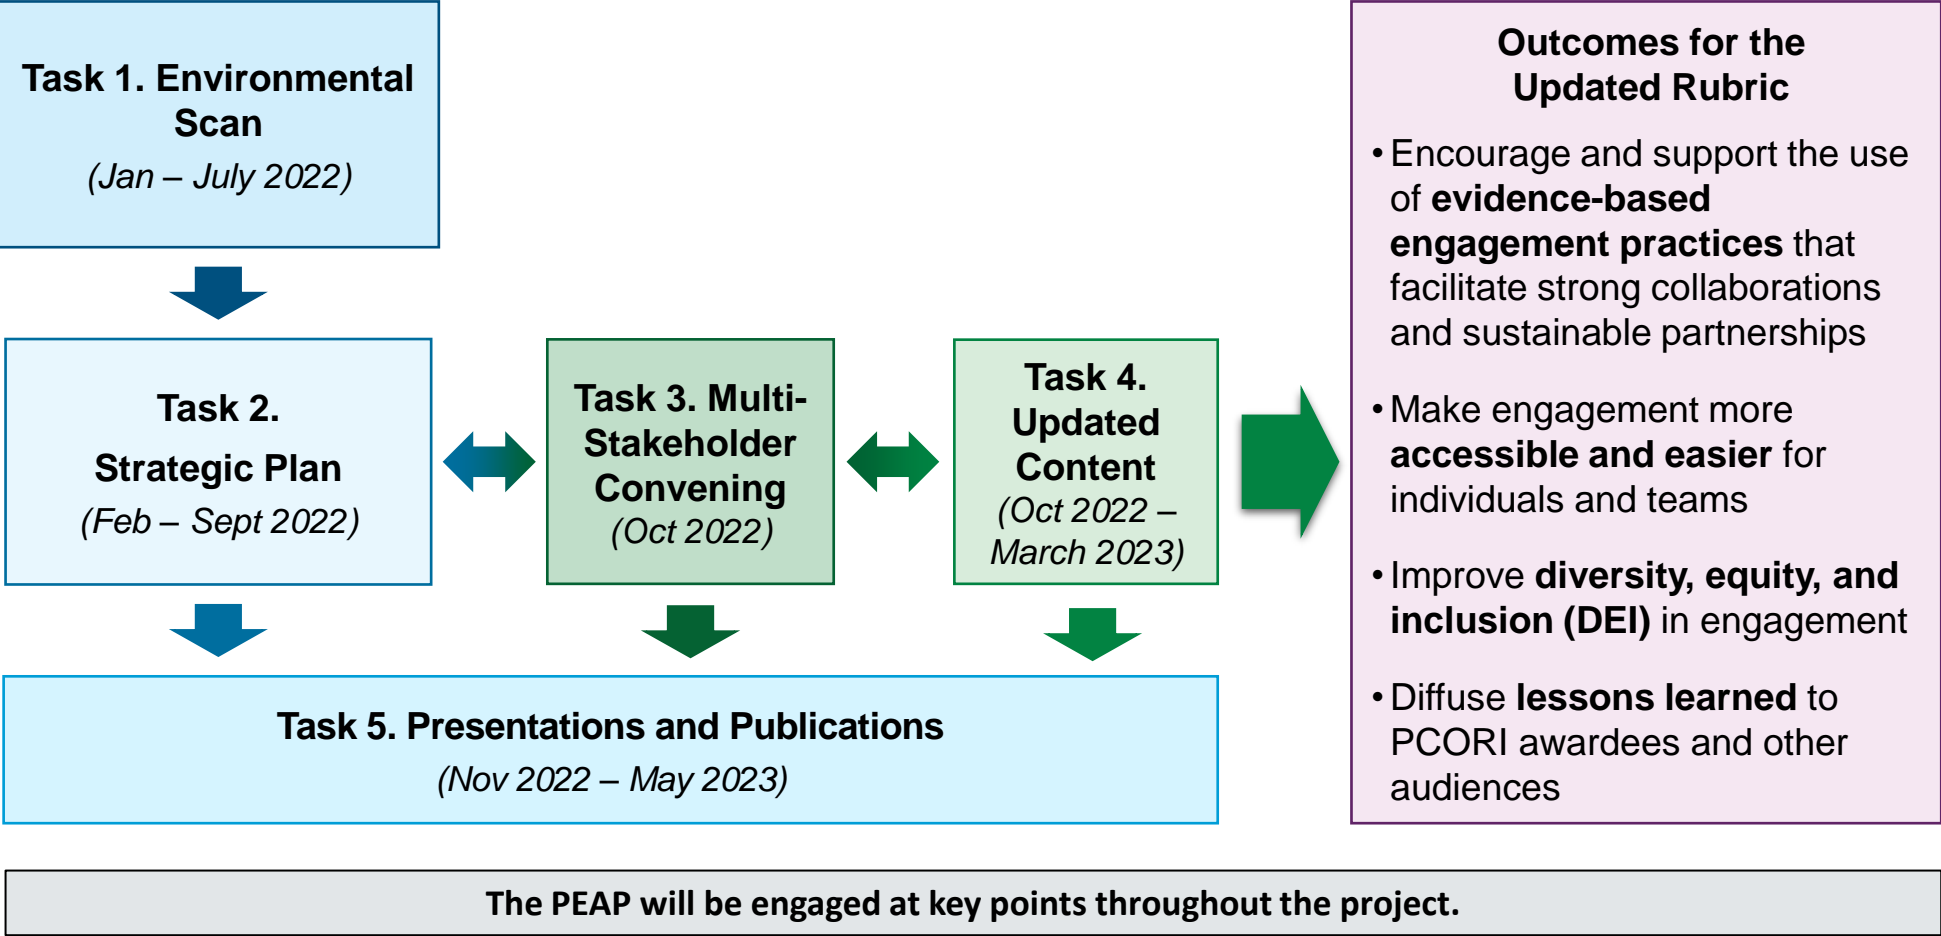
Task 1. Environmental Scan
(Jan – July 2022)

Task 2.
Strategic Plan
(Feb – Sept 2022)

Task 3. Multi-Stakeholder Convening
(Oct 2022)

Task 4. Updated Content
(Oct 2022 – March 2023)

Task 5. Presentations and Publications
(Nov 2022 – May 2023)

Outcomes for the Updated Rubric

• Encourage and support the use of evidence-based engagement practices that facilitate strong collaborations and sustainable partnerships

• Make engagement more accessible and easier for individuals and teams

• Improve diversity, equity, and inclusion (DEI) in engagement

• Diffuse lessons learned to PCORI awardees and other audiences

The PEAP will be engaged at key points throughout the project.